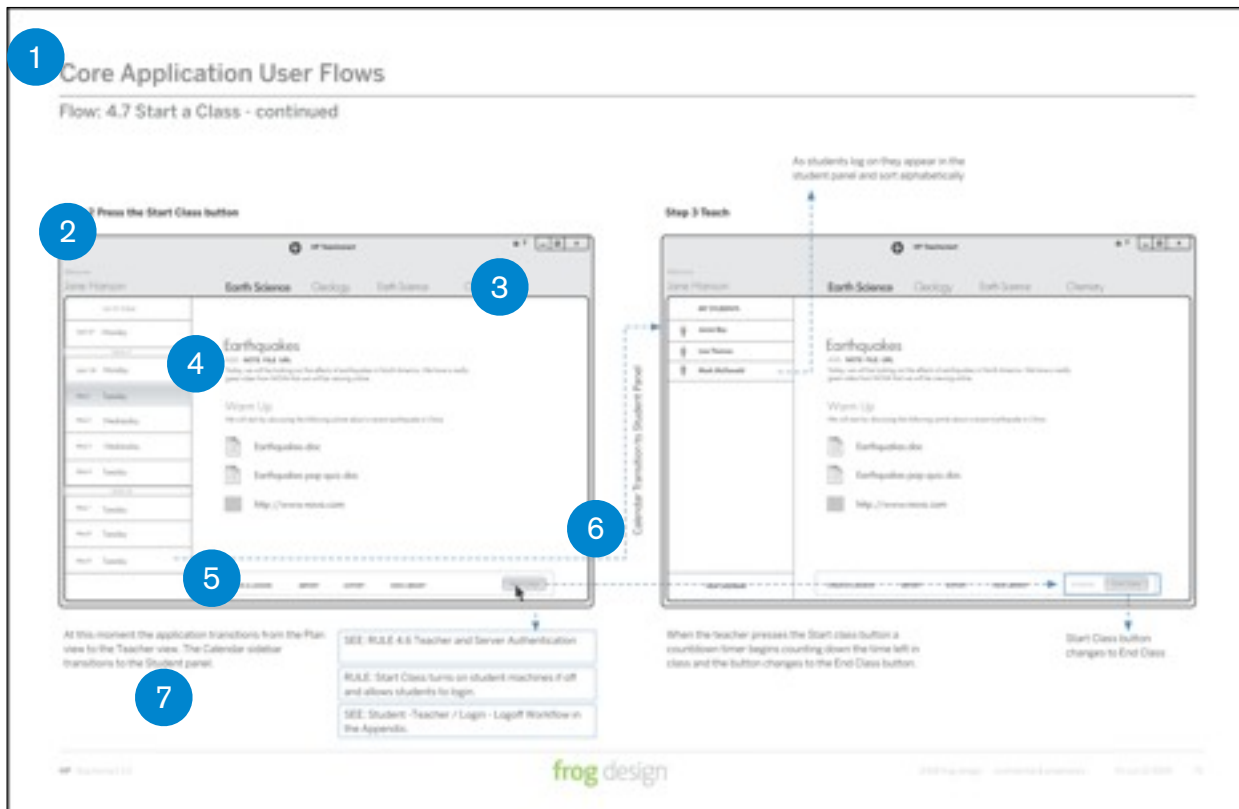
1

Core Application User Flows

Flow: 4.7 Start a Class - continued

As students log on they appear in the student panel and sort alphabetically

2

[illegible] Press the Start Class button

Jane Hanson

Earth Science Geology Earth Science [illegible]

3

Earthquakes

4

Warm Up

Earthquakes.doc

Earthquakes pop quiz.doc

http://www.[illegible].com

5

6

Calendar Transition to Student Panel

Step 3 Teach

Jane Hanson

Earth Science Geology Earth Science Chemistry

Earthquakes

Warm Up

Earthquakes.doc

Earthquakes pop quiz.doc

http://www.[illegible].com

At this moment the application transitions from the Plan view to the Teacher view. The Calendar sidebar transitions to the Student panel.

7

SEE: RULE 4.6 Teacher and Server Authentication

RULE: Start Class turns on student machines if off and allows students to login.

SEE: Student -Teacher / Login - Logoff Workflow in the Appendix.

When the teacher presses the Start class button a countdown timer begins counting down the time left in class and the button changes to the End Class button.

Start Class button changes to End Class

frog design